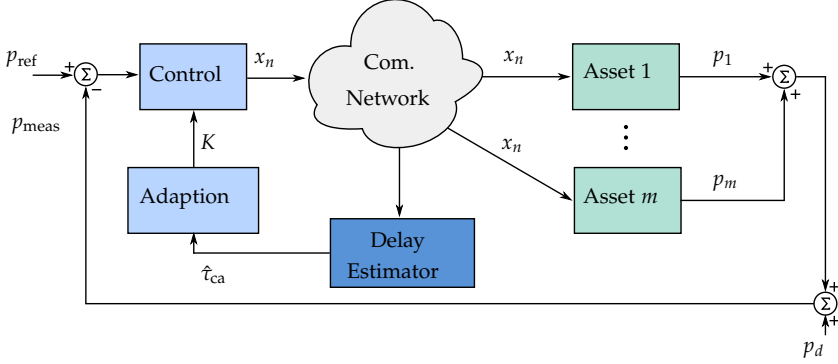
$p_{\text{ref}}$ + $\Sigma$ −

$p_{\text{meas}}$

Control

$x_n$

Com. Network

$x_n$

Asset 1

$p_1$

+ $\Sigma$ +

$K$

⋮

$x_n$

Adaption

Asset $m$

$p_m$

Delay Estimator

$\hat{\tau}_{\text{ca}}$

+ $\Sigma$ +

$p_d$